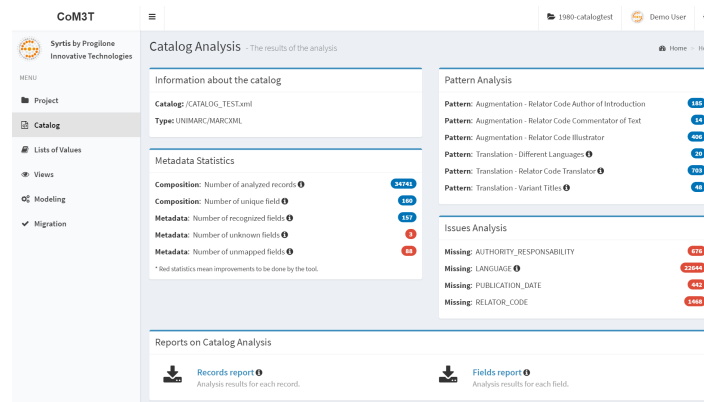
CoM3T

≡

1980-catalogtest

Demo User

Syrtis by Progilone Innovative Technologies

MENU

Project

Catalog

Lists of Values

Views

Modeling

Migration

Catalog Analysis - The results of the analysis

Home > In

Information about the catalog

Catalog: /CATALOG_TEST.xml

Type: UNIMARC/MARCXML

Metadata Statistics

Composition: Number of analyzed records 34741

Composition: Number of unique field 160

Metadata: Number of recognized fields 157

Metadata: Number of unknown fields 3

Metadata: Number of unmapped fields 88

* Red statistics mean improvements to be done by the tool.

Pattern Analysis

Pattern: Augmentation - Relator Code Author of Introduction 185

Pattern: Augmentation - Relator Code Commentator of Text 14

Pattern: Augmentation - Relator Code Illustrator 406

Pattern: Translation - Different Languages 20

Pattern: Translation - Relator Code Translator 703

Pattern: Translation - Variant Titles 48

Issues Analysis

Missing: AUTHORITY_RESPONSABILITY 676

Missing: LANGUAGE 22644

Missing: PUBLICATION_DATE 442

Missing: RELATOR_CODE 1468

Reports on Catalog Analysis

Records report
Analysis results for each record.

Fields report
Analysis results for each field.